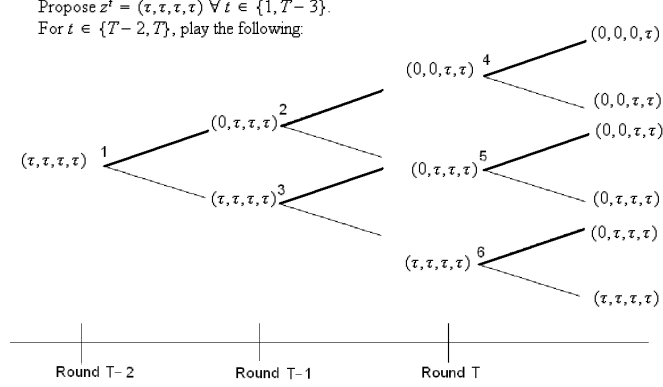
Propose $z^t = (\tau, \tau, \tau, \tau)\ \forall\ t \in \{1, T-3\}$.
For $t \in \{T-2, T\}$, play the following:

$(0,0,\tau,\tau)$ 4

$(0,0,0,\tau)$

$(0,\tau,\tau,\tau)$ 2

$(0,0,\tau,\tau)$

$(0,0,\tau,\tau)$

$(\tau,\tau,\tau,\tau)$ 1

$(0,\tau,\tau,\tau)$ 5

$(\tau,\tau,\tau,\tau)$ 3

$(0,\tau,\tau,\tau)$

$(0,\tau,\tau,\tau)$

$(\tau,\tau,\tau,\tau)$ 6

$(\tau,\tau,\tau,\tau)$

Round T- 2

Round T-1

Round T